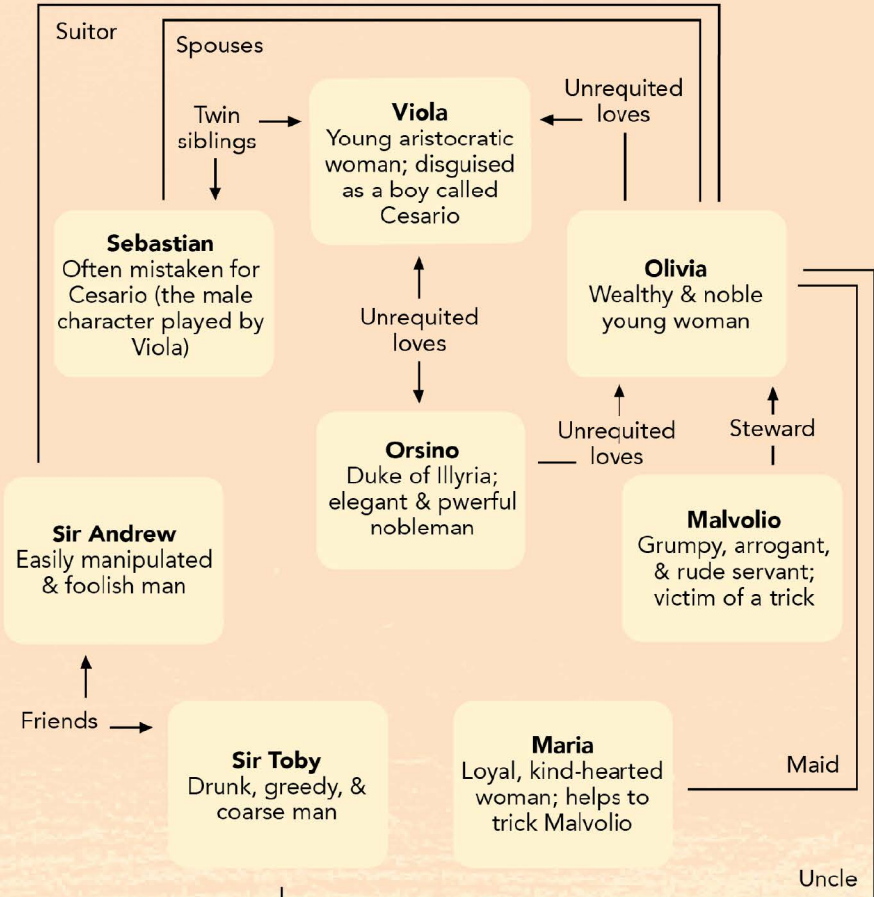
Suitor

Spouses

Twin siblings

Viola
Young aristocratic woman; disguised as a boy called Cesario

Unrequited loves

Sebastian
Often mistaken for Cesario (the male character played by Viola)

Olivia
Wealthy & noble young woman

Unrequited loves

Orsino
Duke of Illyria; elegant & pwerful nobleman

Unrequited loves

Steward

Malvolio
Grumpy, arrogant, & rude servant; victim of a trick

Sir Andrew
Easily manipulated & foolish man

Friends

Sir Toby
Drunk, greedy, & coarse man

Maria
Loyal, kind-hearted woman; helps to trick Malvolio

Maid

Uncle